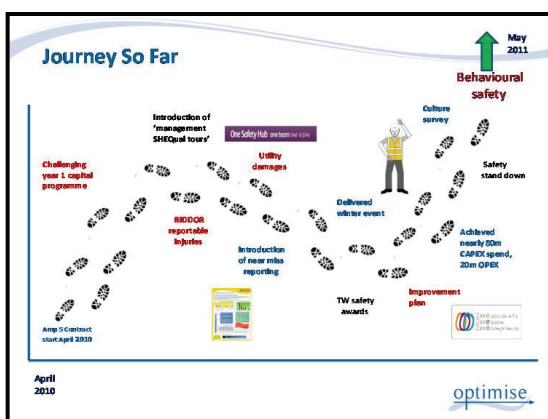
Journey So Far

May 2011

Behavioural safety

Introduction of 'management SHEQual tours'

One Safety Hub one team one vision

Culture survey

Challenging year 1 capital programme

Utility damages

Safety stand down

RIDDOR reportable injuries

Delivered winter event

Introduction of near miss reporting

Achieved nearly 80m CAPEX spend, 20m OPEX

Improvement plan

TW safety awards

Amp 5 Contract start April 2010

April 2010

optimise